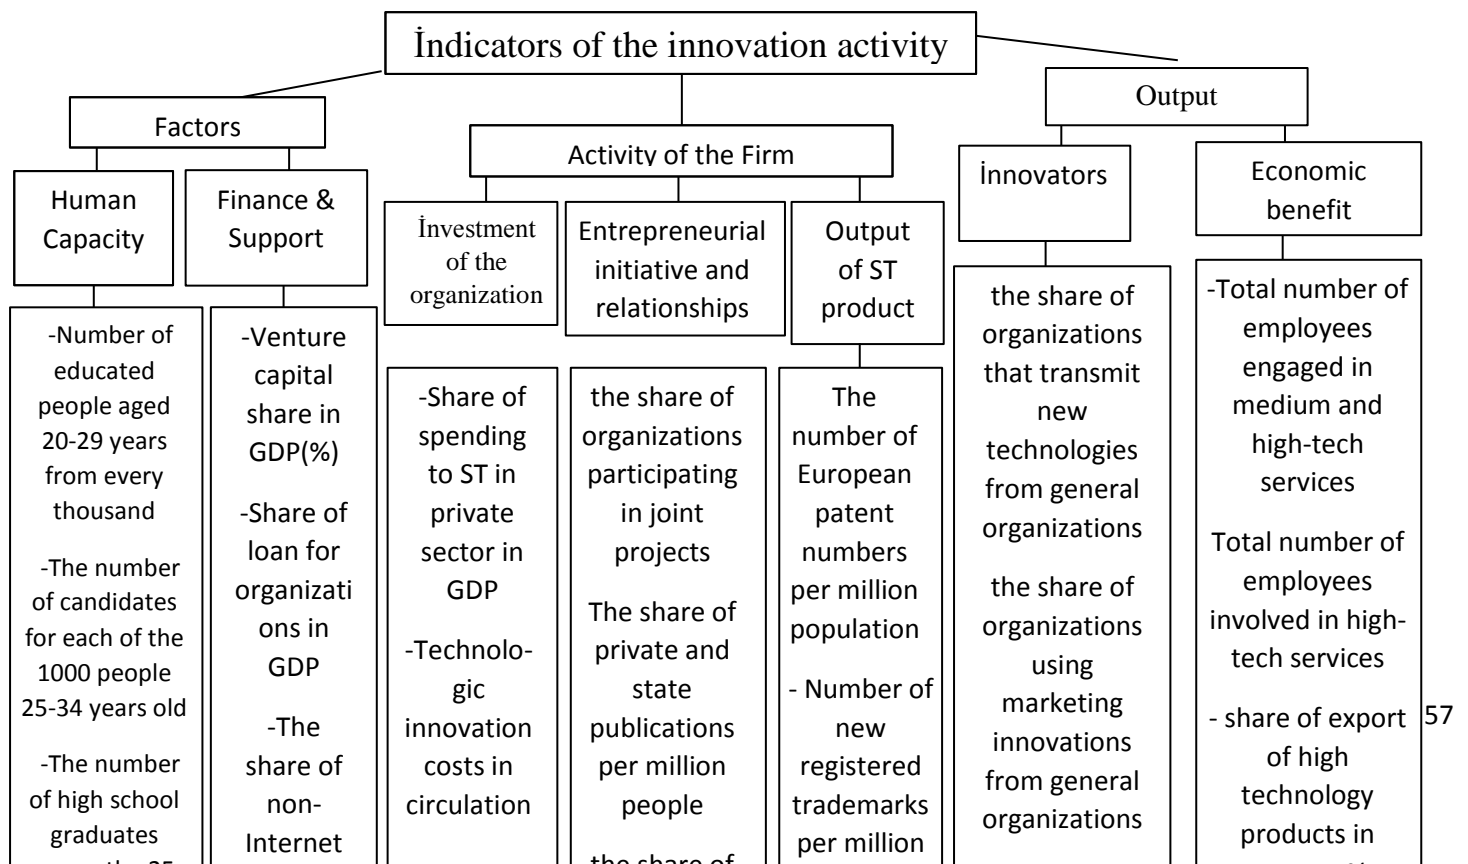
İndicators of the innovation activity

Factors

Human Capacity

-Number of educated people aged 20-29 years from every thousand

-The number of candidates for each of the 1000 people 25-34 years old

-The number of high school graduates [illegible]

Finance & Support

-Venture capital share in GDP(%)

-Share of loan for organizations in GDP

-The share of non-Internet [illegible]

Activity of the Firm

İnvestment of the organization

-Share of spending to ST in private sector in GDP

-Technologic innovation costs in circulation

Entrepreneurial initiative and relationships

the share of organizations participating in joint projects

The share of private and state publications per million people

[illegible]

Output of ST product

The number of European patent numbers per million population

- Number of new registered trademarks per million

Output

İnnovators

the share of organizations that transmit new technologies from general organizations

the share of organizations using marketing innovations from general organizations

Economic benefit

-Total number of employees engaged in medium and high-tech services

Total number of employees involved in high-tech services

- share of export of high technology products in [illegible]

57